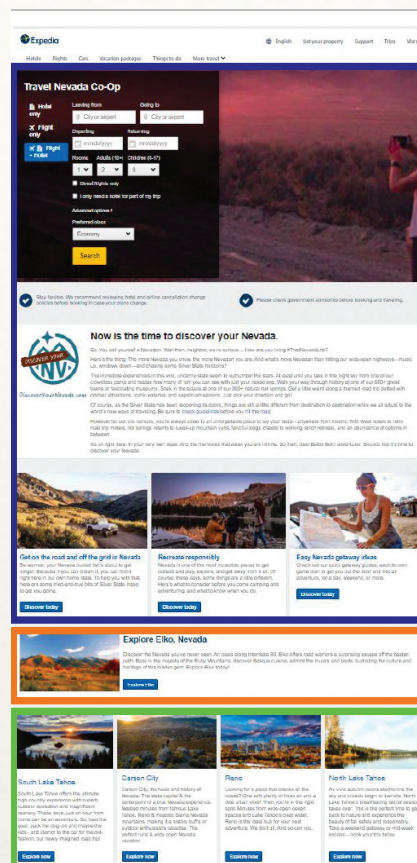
Expedia

English  List your property  Support  Trips  More

Hotels  Flights  Cars  Vacation packages  Things to do  More travel

Travel Nevada Co-Op

Hotel only
Flight only
Flight + Hotel

Leaving from  City or airport
Going to  City or airport
Departing  mm/dd/yyyy
Returning  mm/dd/yyyy
Rooms  1
Adults (18+)  2
Children (0-17)  0
Direct flights only
I only need a hotel for part of my trip
Advanced options
Preferred class
Economy
Search

Stay flexible. We recommend reviewing hotel and airline cancellation change policies before booking in case you plans change.

Please check government advisories before booking and traveling.

DISCOVER YOUR NV
DiscoverYourNevada.com

Now is the time to discover your Nevada.

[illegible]

Get on the road and off the grid in Nevada
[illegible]
Discover today

Recreate responsibly
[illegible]
Discover today

Easy Nevada getaway ideas
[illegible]
Discover today

Explore Elko, Nevada
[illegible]
Explore Elko

South Lake Tahoe
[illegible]
Explore now

Carson City
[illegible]
Explore now

Reno
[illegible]
Explore now

North Lake Tahoe
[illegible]
Explore now